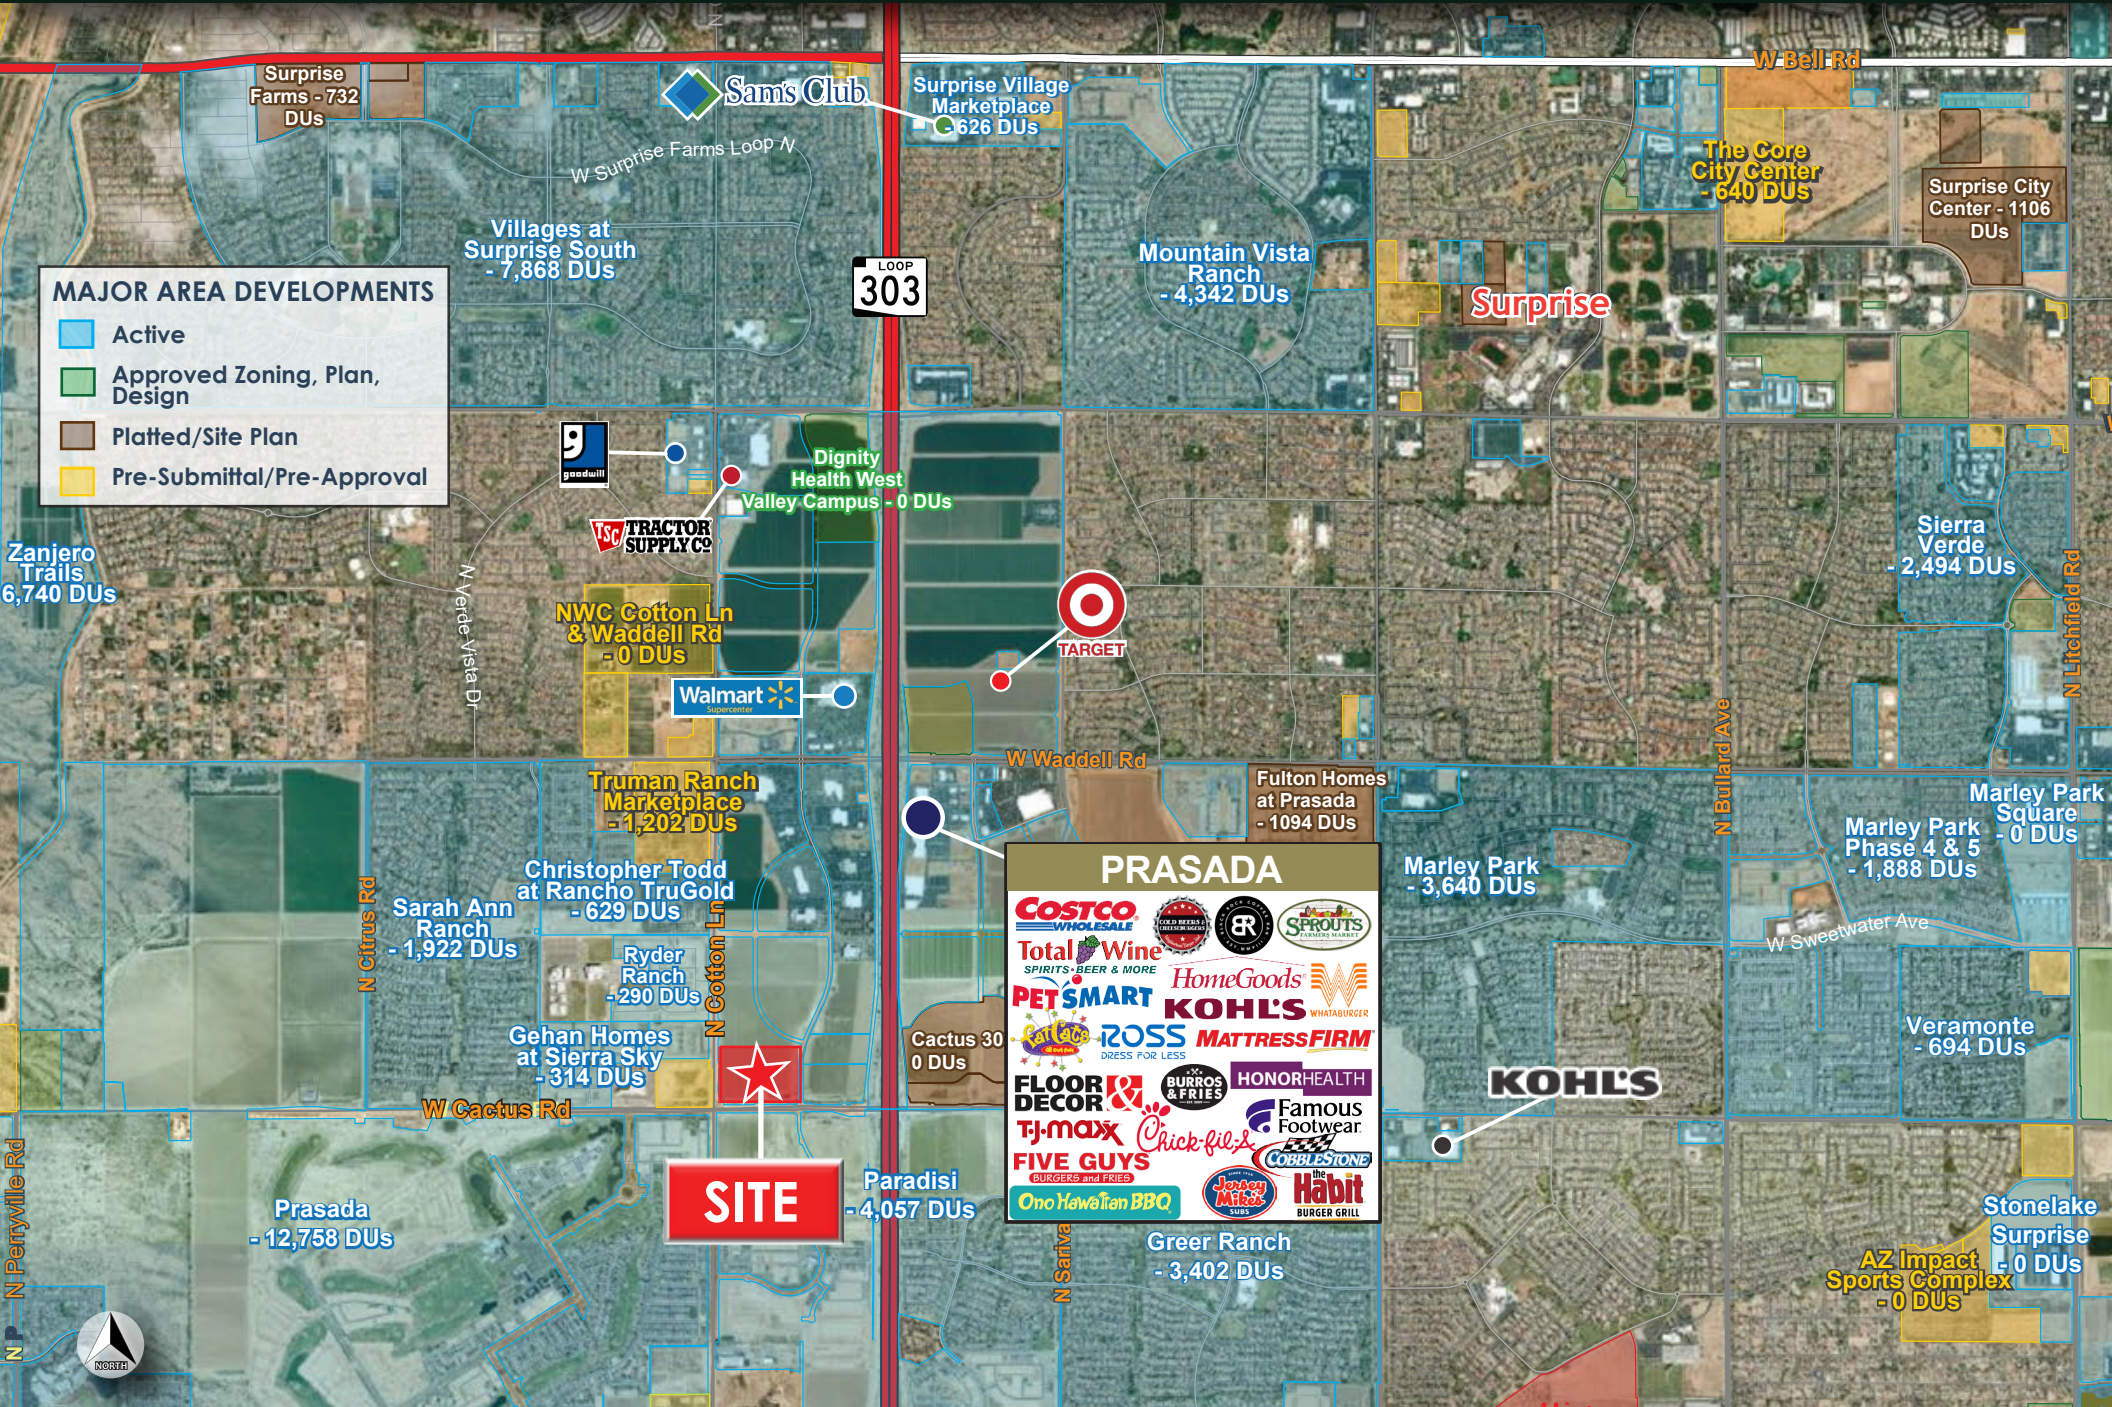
Surprise Farms - 732 DUs

Sam's Club

Surprise Village Marketplace - 626 DUs

W Bell Rd

W Surprise Farms Loop N

The Core City Center - 640 DUs

Surprise City Center - 1106 DUs

Villages at Surprise South - 7,868 DUs

LOOP 303

Mountain Vista Ranch - 4,342 DUs

Surprise

MAJOR AREA DEVELOPMENTS

Active

Approved Zoning, Plan, Design

Platted/Site Plan

Pre-Submittal/Pre-Approval

goodwill

Dignity Health West Valley Campus - 0 DUs

TSC TRACTOR SUPPLY Co

Zanjero Trails 6,740 DUs

Sierra Verde - 2,494 DUs

N Verde Vista Dr

NWC Cotton Ln & Waddell Rd - 0 DUs

TARGET

N Litchfield Rd

Walmart Supercenter

W Waddell Rd

Truman Ranch Marketplace - 1,202 DUs

Fulton Homes at Prasada - 1094 DUs

Marley Park Square - 0 DUs

Marley Park Phase 4 & 5 - 1,888 DUs

N Bullard Ave

PRASADA

Marley Park - 3,640 DUs

Christopher Todd at Rancho TruGold - 629 DUs

Sarah Ann Ranch - 1,922 DUs

N Citrus Rd

COSTCO WHOLESALE

BR

SPROUTS FARMERS MARKET

W Sweetwater Ave

Total Wine SPIRITS • BEER & MORE

HomeGoods

WHATABURGER

Ryder Ranch - 290 DUs

N Cotton Ln

PETSMART

KOHL'S

Cactus 30 0 DUs

Fat Cats

ROSS DRESS FOR LESS

MATTRESS FIRM

Veramonte - 694 DUs

Gehan Homes at Sierra Sky - 314 DUs

FLOOR & DECOR

BURROS & FRIES

HONORHEALTH

KOHL'S

W Cactus Rd

T.J.maxx

Chick-fil-A

Famous Footwear

COBBLESTONE

FIVE GUYS BURGERS and FRIES

Jersey Mike's SUBS

The Habit BURGER GRILL

Ono Hawaiian BBQ

SITE

Paradisi - 4,057 DUs

Stonelake Surprise - 0 DUs

N Perryville Rd

Prasada - 12,758 DUs

N Sarival

Greer Ranch - 3,402 DUs

AZ Impact Sports Complex - 0 DUs

NORTH